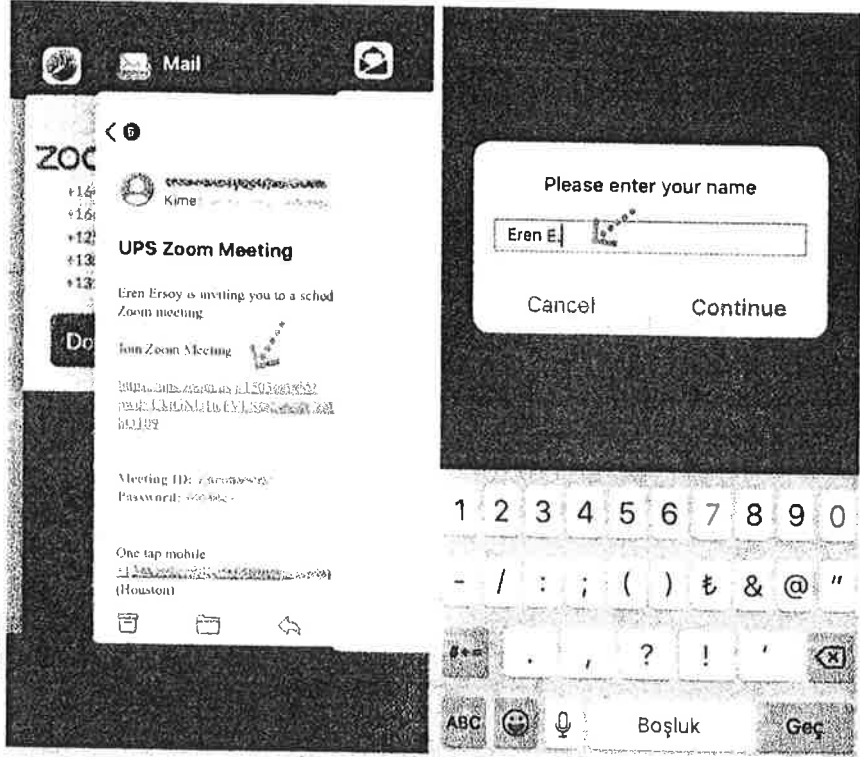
Mail

ZOO
+14
+16
+12
+13
+13

Do

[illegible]
Kime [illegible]

UPS Zoom Meeting

Eren Ersoy is inviting you to a sched Zoom meeting

Join Zoom Meeting

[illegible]

Meeting ID: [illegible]
Password: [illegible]

One tap mobile
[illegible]
(Houston)

Please enter your name

Eren E.

Cancel Continue

1 2 3 4 5 6 7 8 9 0
- / : ; ( ) ₺ & @ "
#+= . , ? ! '
ABC Boşluk Geç